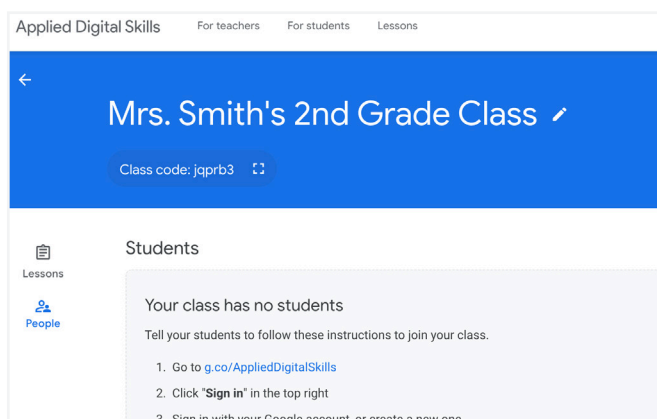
Applied Digital Skills For teachers For students Lessons

Mrs. Smith's 2nd Grade Class

Class code: jqprb3

Lessons

People

Students

Your class has no students

Tell your students to follow these instructions to join your class.

1. Go to g.co/AppliedDigitalSkills
2. Click "**Sign in**" in the top right
3. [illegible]